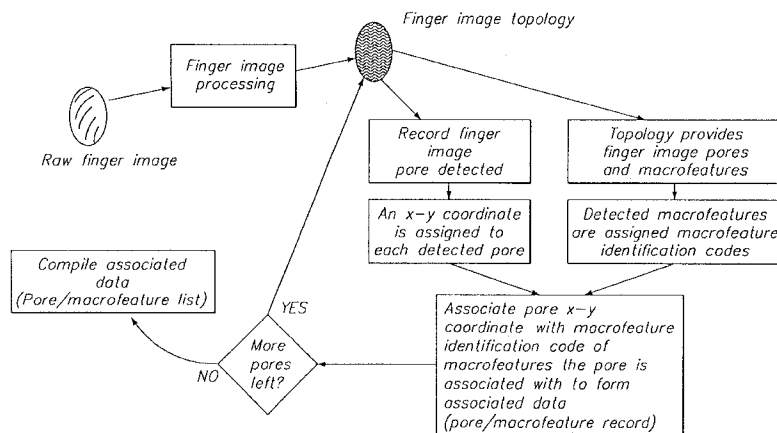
Finger image topology

Finger image processing

Raw finger image

Record finger image pore detected

Topology provides finger image pores and macrofeatures

An x−y coordinate is assigned to each detected pore

Detected macrofeatures are assigned macrofeature identification codes

Compile associated data (Pore/macrofeature list)

YES

More pores left?

NO

Associate pore x−y coordinate with macrofeature identification code of macrofeatures the pore is associated with to form associated data (pore/macrofeature record)